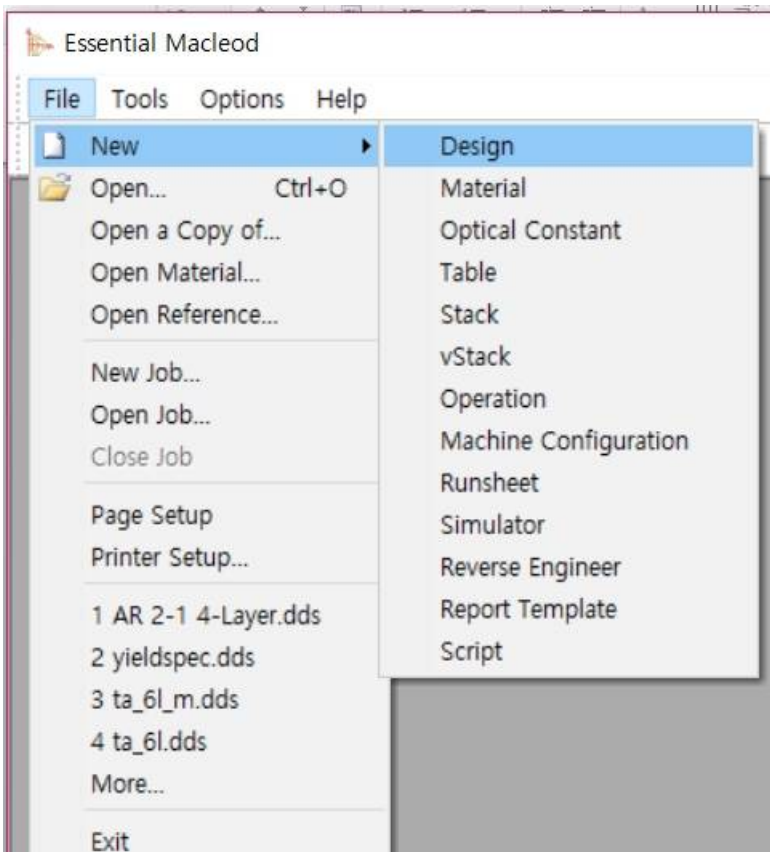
Essential Macleod

File Tools Options Help

New
Open... Ctrl+O
Open a Copy of...
Open Material...
Open Reference...

New Job...
Open Job...
Close Job

Page Setup
Printer Setup...

1 AR 2-1 4-Layer.dds
2 yieldspec.dds
3 ta_6l_m.dds
4 ta_6l.dds
More...

Exit

Design
Material
Optical Constant
Table
Stack
vStack
Operation
Machine Configuration
Runsheet
Simulator
Reverse Engineer
Report Template
Script